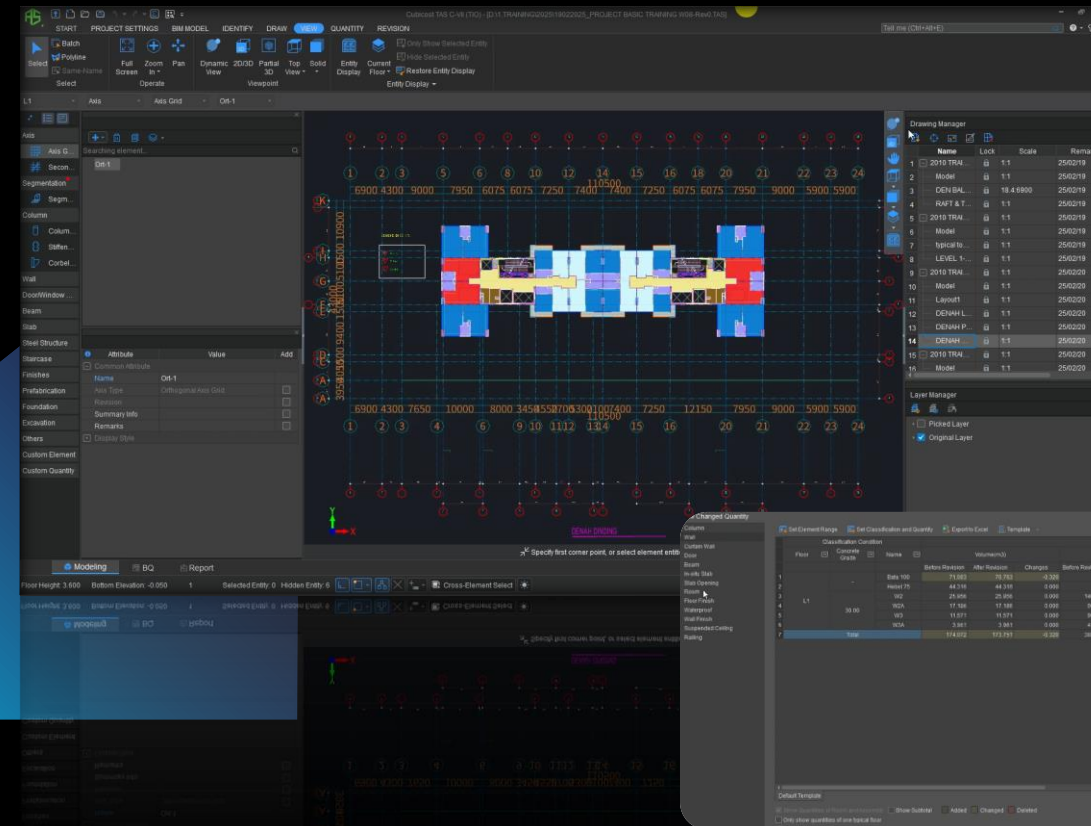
Cubicost TAS C-V8 (TIO) - [D:\1.TRAINING\2025\19022025_PROJECT BASIC TRAINING W06-Rev0.TAS]

START PROJECT SETTINGS BIM MODEL IDENTIFY DRAW VIEW QUANTITY REVISION

Tell me (Ctrl+Alt+E)

Select Batch Polyline Same-Name
Select

Full Screen Zoom In Pan
Operate

Dynamic View 2D/3D Partial 3D Top View Solid
Viewpoint

Entity Display Current Floor Only Show Selected Entity Hide Selected Entity Restore Entity Display
Entity Display

L1 Axis Axis Grid Ort-1

Axis
Axis G...
Secon...
Segmentation
Segm...
Column
Colum...
Stiffen...
Corbel...
Wall
DoorWindow...
Beam
Slab
Steel Structure
Staircase
Finishes
Prefabrication
Foundation
Excavation
Others
Custom Element
Custom Quantity

Searching element...
Ort-1

| Attribute | Value | Add |
|---|---|---|
| Common Attribute | | |
| Name | Ort-1 | |
| Axis Type | Orthogonal Axis Grid | |
| Revision | | |
| Summary Info | | |
| Remarks | | |
| Display Style | | |

1 2 3 4 5 6 8 9 10 12 13 15 16 18 20 21 22 23 24
6900 4300 9000 7950 6075 6075 7250 7400 7400 7250 6075 6075 7950 9000 5900 5900
110500
6900 4300 7650 10000 8000 3450 5500 7050 3001 007400 7250 12150 7950 9000 5900 5900
110500
1 2 3 4 6 9 10 11 12 13 14 15 16 20 21 22 23 24
K J H G F E C B A

DENAH GRIDING

Specify first corner point, or select element entiti

Modeling BQ Report

Floor Height: 3.600 Bottom Elevation: -0.050 1 Selected Entity: 0 Hidden Entity: 6 Cross-Element Select

Drawing Manager

| | Name | Lock | Scale | Rema |
|---|---|---|---|---|
| 1 | 2010 TRAI... | | 1:1 | 25/02/19 |
| 2 | Model | | 1:1 | 25/02/19 |
| 3 | DEN BAL... | | 18.4:6800 | 25/02/19 |
| 4 | RAFT & T... | | 1:1 | 25/02/19 |
| 5 | 2010 TRAI... | | 1:1 | 25/02/19 |
| 6 | Model | | 1:1 | 25/02/19 |
| 7 | typical lo... | | 1:1 | 25/02/19 |
| 8 | LEVEL 1-... | | 1:1 | 25/02/19 |
| 9 | 2010 TRAI... | | 1:1 | 25/02/20 |
| 10 | Model | | 1:1 | 25/02/20 |
| 11 | Layout1 | | 1:1 | 25/02/20 |
| 12 | DENAH L... | | 1:1 | 25/02/20 |
| 13 | DENAH P... | | 1:1 | 25/02/20 |
| 14 | DENAH ... | | 1:1 | 25/02/20 |
| 15 | 2010 TRAI... | | 1:1 | 25/02/20 |
| 16 | Model | | 1:1 | 25/02/20 |

Layer Manager
Picked Layer
Original Layer

Changed Quantity
Column
Wall
Curtain Wall
Door
Beam
In-situ Slab
Slab Opening
Room
Floor Finish
Waterproof
Wall Finish
Suspended Ceiling
Railing

Set Element Range Set Classification and Quantity Export to Excel Template

| | Floor | Concrete Grade | Name | Before Revision | After Revision | Changes | Before Rev |
|---|---|---|---|---|---|---|---|
| 1 | L1 | - | Bata 100 | 71.083 | 70.763 | -0.320 | |
| 2 | | | Hebel 75 | 44.316 | 44.316 | 0.000 | |
| 3 | | 30.00 | W2 | 25.956 | 25.956 | 0.000 | |
| 4 | | | W2A | 17.186 | 17.186 | 0.000 | |
| 5 | | | W3 | 11.571 | 11.571 | 0.000 | |
| 6 | | | W3A | 3.961 | 3.961 | 0.000 | |
| 7 | | | Total | 174.072 | 173.751 | -0.320 | |

Classification Condition Volume(m3)

Default Template
Show Quantities of Floors and Elements Show Subtotal Added Changed Deleted
Only show quantities of one typical floor